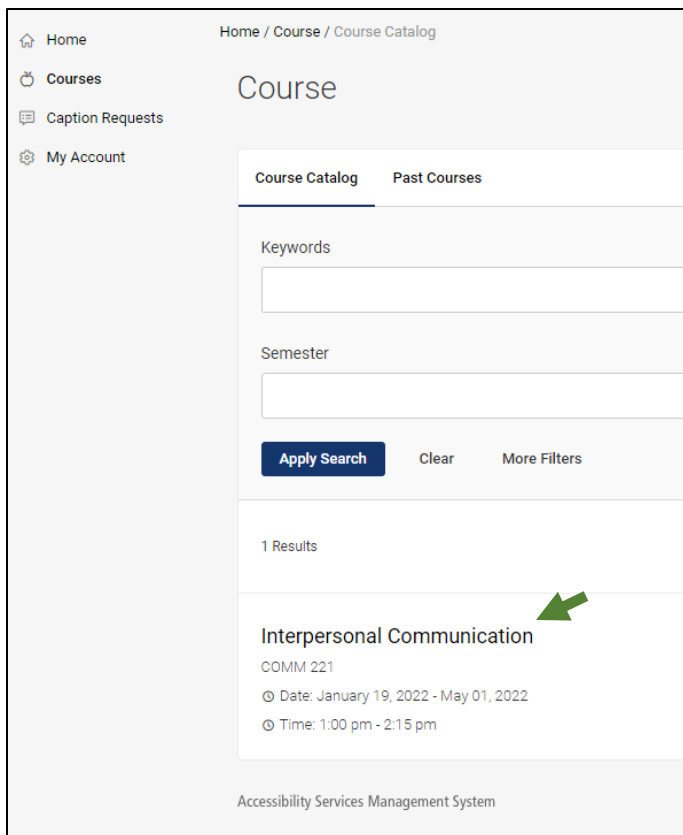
Home

Courses

Caption Requests

My Account

Home / Course / Course Catalog

Course

Course Catalog

Past Courses

Keywords

Semester

Apply Search

Clear

More Filters

1 Results

Interpersonal Communication

COMM 221

Date: January 19, 2022 - May 01, 2022

Time: 1:00 pm - 2:15 pm

Accessibility Services Management System